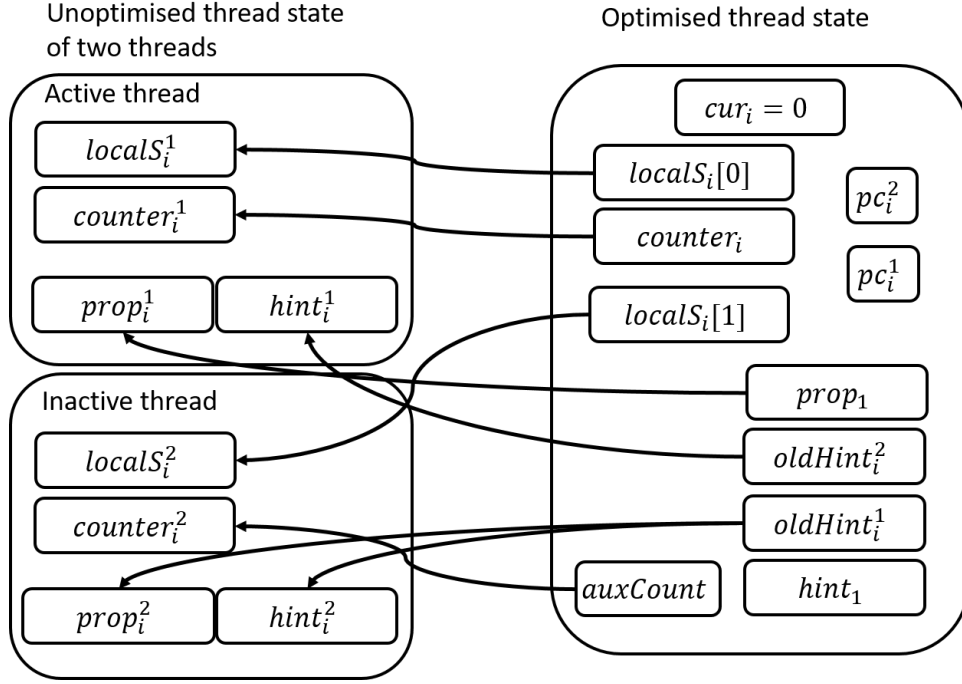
Unoptimised thread state of two threads

Active thread

$localS_i^1$

$counter_i^1$

$prop_i^1$

$hint_i^1$

Inactive thread

$localS_i^2$

$counter_i^2$

$prop_i^2$

$hint_i^2$

Optimised thread state

$cur_i = 0$

$localS_i[0]$

$pc_i^2$

$counter_i$

$pc_i^1$

$localS_i[1]$

$prop_1$

$oldHint_i^2$

$oldHint_i^1$

$auxCount$

$hint_1$